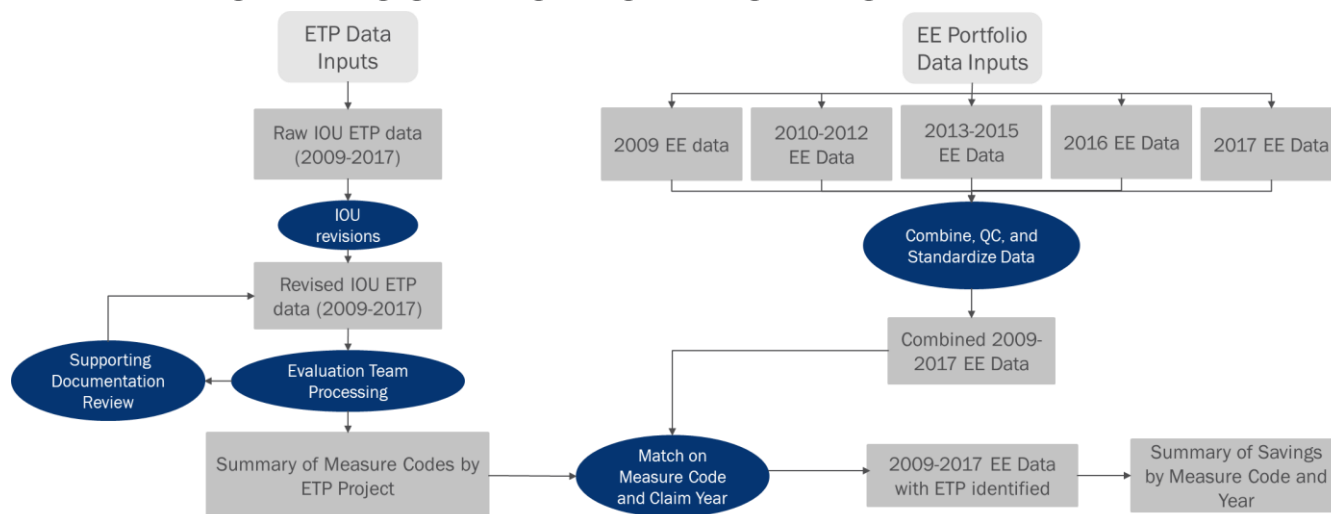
ETP Data Inputs

Raw IOU ETP data (2009-2017)

IOU revisions

Revised IOU ETP data (2009-2017)

Supporting Documentation Review

Evaluation Team Processing

Summary of Measure Codes by ETP Project

EE Portfolio Data Inputs

2009 EE data

2010-2012 EE Data

2013-2015 EE Data

2016 EE Data

2017 EE Data

Combine, QC, and Standardize Data

Combined 2009-2017 EE Data

Match on Measure Code and Claim Year

2009-2017 EE Data with ETP identified

Summary of Savings by Measure Code and Year